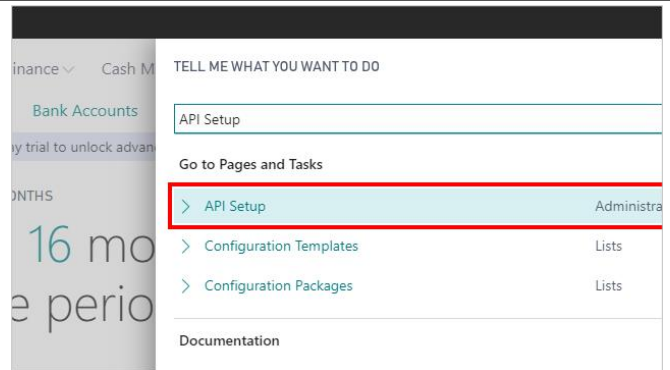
inance Cash M

Bank Accounts

ay trial to unlock advan

ONTHS

16 mo

e perio

TELL ME WHAT YOU WANT TO DO

API Setup

Go to Pages and Tasks

> API Setup Administra

> Configuration Templates Lists

> Configuration Packages Lists

Documentation